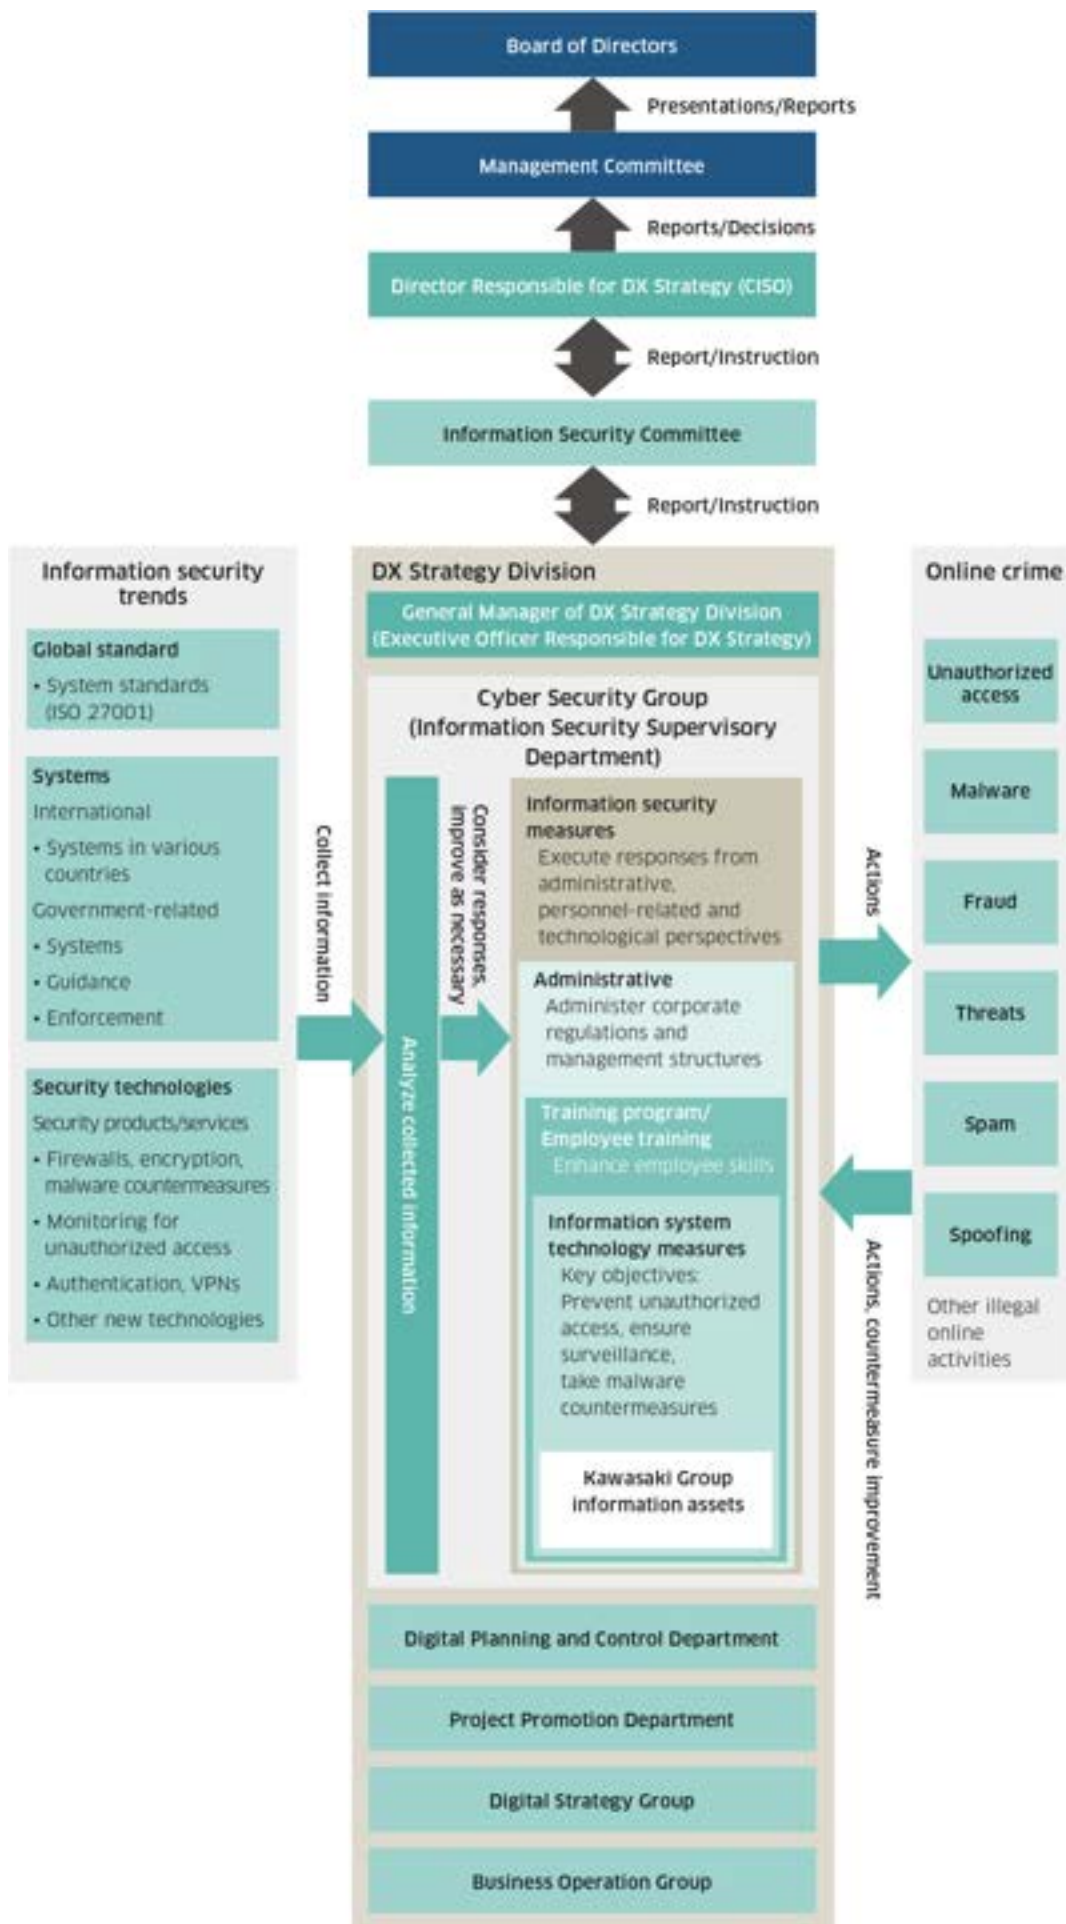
Board of Directors

Presentations/Reports

Management Committee

Reports/Decisions

Director Responsible for DX Strategy (CISO)

Report/Instruction

Information Security Committee

Report/Instruction

Information security trends

Global standard
• System standards (ISO 27001)

Systems
International
• Systems in various countries
Government-related
• Systems
• Guidance
• Enforcement

Security technologies
Security products/services
• Firewalls, encryption, malware countermeasures
• Monitoring for unauthorized access
• Authentication, VPNs
• Other new technologies

Collect information

DX Strategy Division

General Manager of DX Strategy Division (Executive Officer Responsible for DX Strategy)

Cyber Security Group (Information Security Supervisory Department)

Analyze collected information

Consider responses, improve as necessary

Information security measures
Execute responses from administrative, personnel-related and technological perspectives

Administrative
Administer corporate regulations and management structures

Training program/ Employee training
Enhance employee skills

Information system technology measures
Key objectives: Prevent unauthorized access, ensure surveillance, take malware countermeasures

Kawasaki Group information assets

Digital Planning and Control Department

Project Promotion Department

Digital Strategy Group

Business Operation Group

Actions

Actions, countermeasure improvement

Online crime

Unauthorized access

Malware

Fraud

Threats

Spam

Spoofing

Other illegal online activities